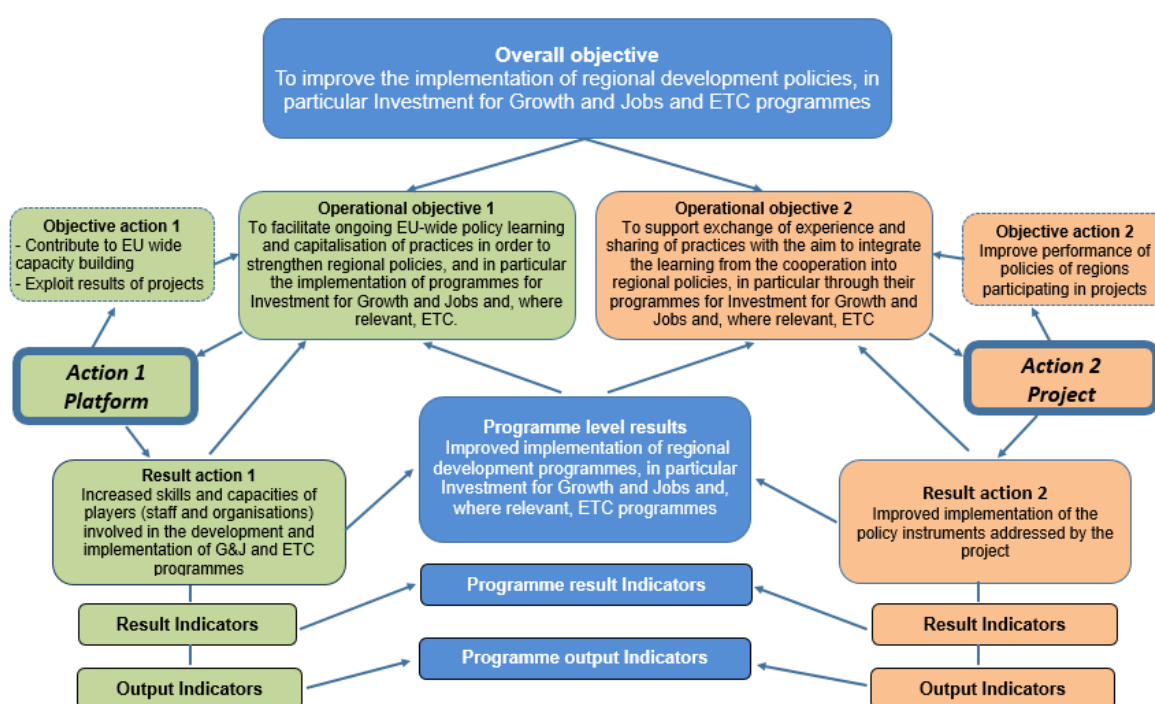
**Overall objective**
To improve the implementation of regional development policies, in particular Investment for Growth and Jobs and ETC programmes

**Objective action 1**
- Contribute to EU wide capacity building
- Exploit results of projects

**Operational objective 1**
To facilitate ongoing EU-wide policy learning and capitalisation of practices in order to strengthen regional policies, and in particular the implementation of programmes for Investment for Growth and Jobs and, where relevant, ETC.

**Operational objective 2**
To support exchange of experience and sharing of practices with the aim to integrate the learning from the cooperation into regional policies, in particular through their programmes for Investment for Growth and Jobs and, where relevant, ETC

**Objective action 2**
Improve performance of policies of regions participating in projects

*Action 1 Platform*

*Action 2 Project*

**Programme level results**
Improved implementation of regional development programmes, in particular Investment for Growth and Jobs and, where relevant, ETC programmes

**Result action 1**
Increased skills and capacities of players (staff and organisations) involved in the development and implementation of G&J and ETC programmes

**Result action 2**
Improved implementation of the policy instruments addressed by the project

Programme result Indicators

Result Indicators

Result Indicators

Programme output Indicators

Output Indicators

Output Indicators